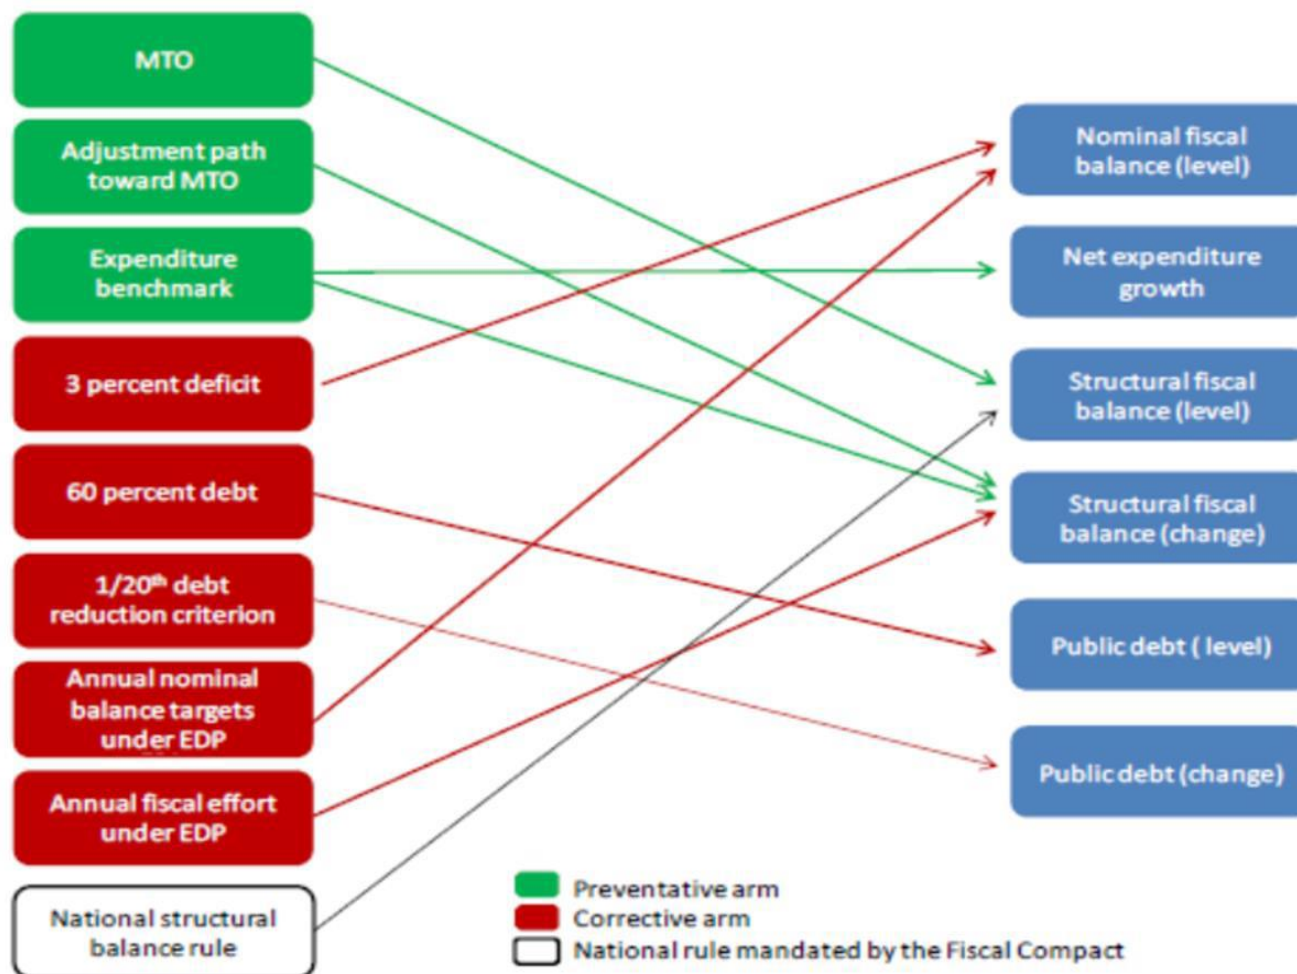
MTO

Adjustment path toward MTO

Expenditure benchmark

3 percent deficit

60 percent debt

1/20$^{th}$ debt reduction criterion

Annual nominal balance targets under EDP

Annual fiscal effort under EDP

National structural balance rule

Nominal fiscal balance (level)

Net expenditure growth

Structural fiscal balance (level)

Structural fiscal balance (change)

Public debt ( level)

Public debt (change)

Preventative arm
Corrective arm
National rule mandated by the Fiscal Compact